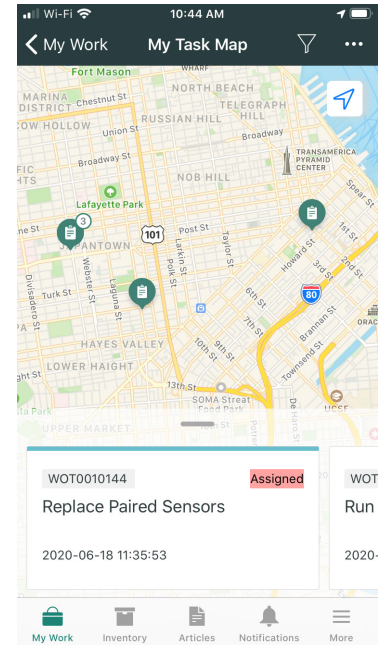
Wi-Fi 10:44 AM

My Work My Task Map

WHARF
Fort Mason
NORTH BEACH
MARINA DISTRICT
Chestnut St
TELEGRAPH HILL
RUSSIAN HILL
COW HOLLOW
Union St
Broadway
TRANSAMERICA PYRAMID CENTER
Broadway St
NOB HILL
Lafayette Park
3
101
Post St
JAPANTOWN
Webster St
Larkin St
Polk St
Taylor St
Howard St
1st St
2nd St
3rd St
Spear St
Divisadero St
Turk St
Laguna St
6th St
80
Brannan St
7th St
HAYES VALLEY
10th St
9th St
Townsend St
ORAC
LOWER HAIGHT
13th St
SOMA Street Food Park
De Haro St
UCSF
UPPER MARKET
Potrero

WOT0010144 Assigned
Replace Paired Sensors
2020-06-18 11:35:53

WOT
Run
2020-

My Work Inventory Articles Notifications More